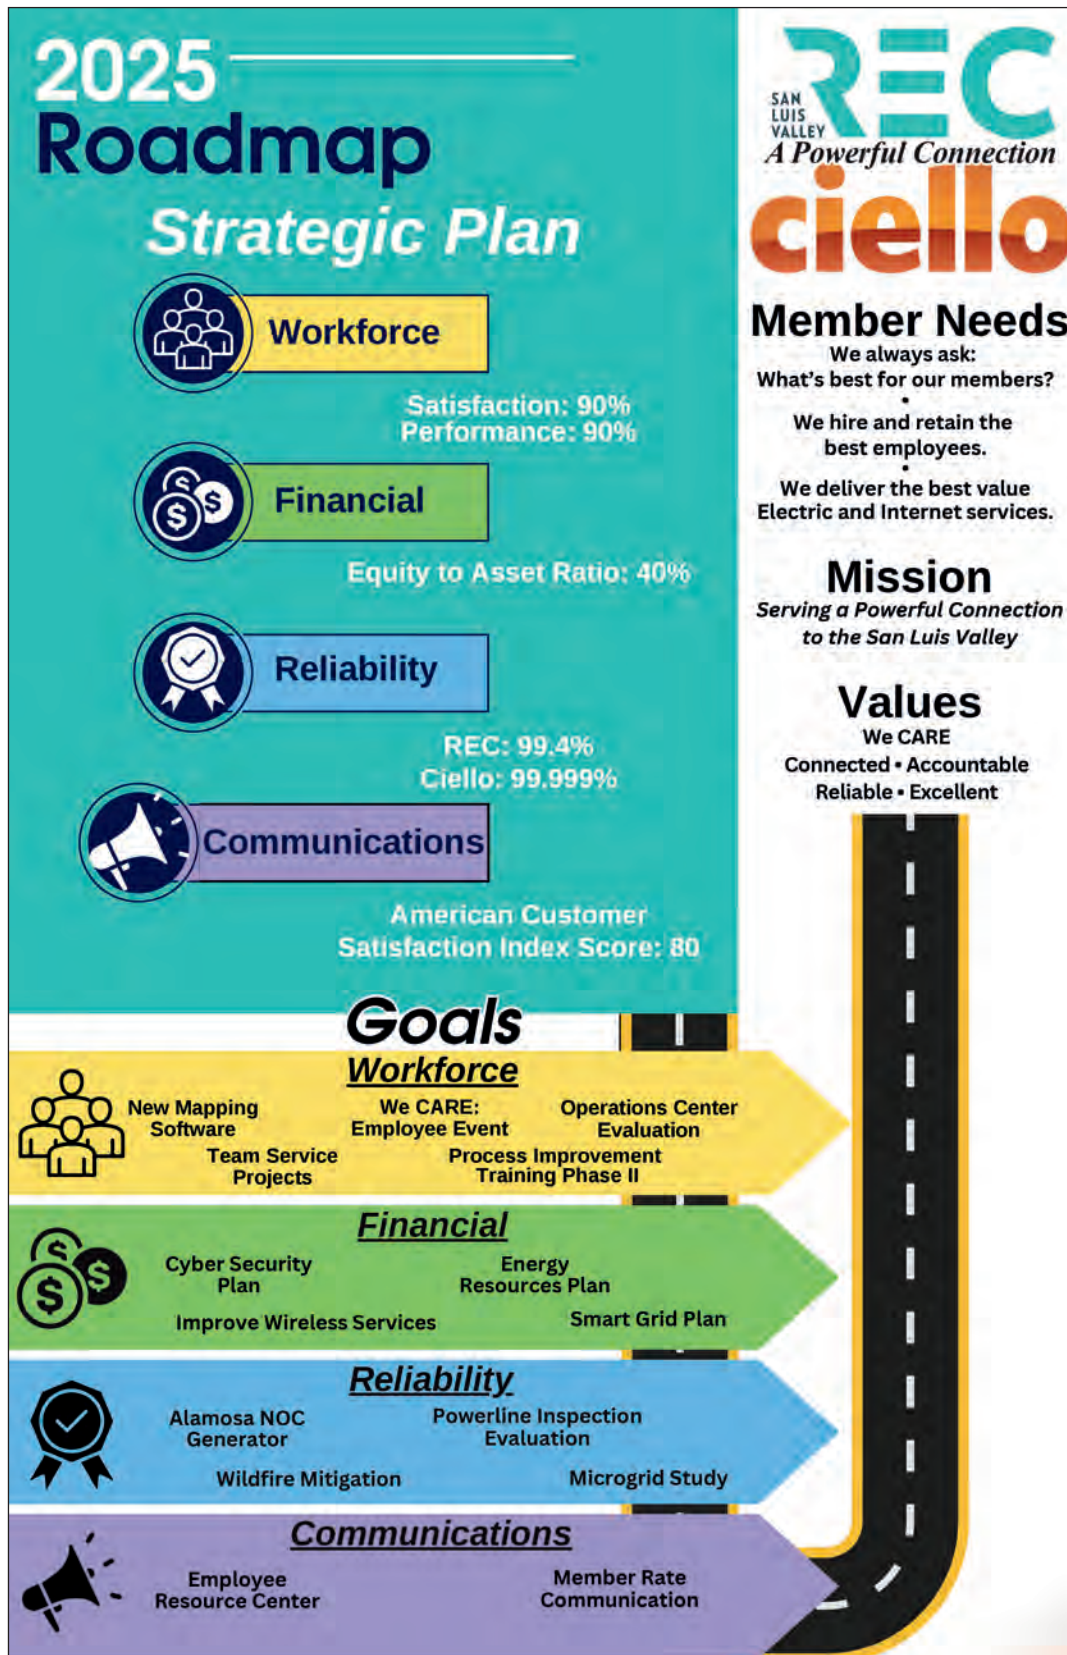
2025
Roadmap
Strategic Plan

Workforce
Satisfaction: 90%
Performance: 90%

Financial
Equity to Asset Ratio: 40%

Reliability
REC: 99.4%
Ciello: 99.999%

Communications
American Customer Satisfaction Index Score: 80

SAN LUIS VALLEY REC
A Powerful Connection
ciello

Member Needs
We always ask:
What's best for our members?
•
We hire and retain the best employees.
•
We deliver the best value Electric and Internet services.

Mission
Serving a Powerful Connection to the San Luis Valley

Values
We CARE
Connected • Accountable
Reliable • Excellent

Goals

Workforce
New Mapping Software
We CARE: Employee Event
Operations Center Evaluation
Team Service Projects
Process Improvement Training Phase II

Financial
Cyber Security Plan
Energy Resources Plan
Improve Wireless Services
Smart Grid Plan

Reliability
Alamosa NOC Generator
Powerline Inspection Evaluation
Wildfire Mitigation
Microgrid Study

Communications
Employee Resource Center
Member Rate Communication